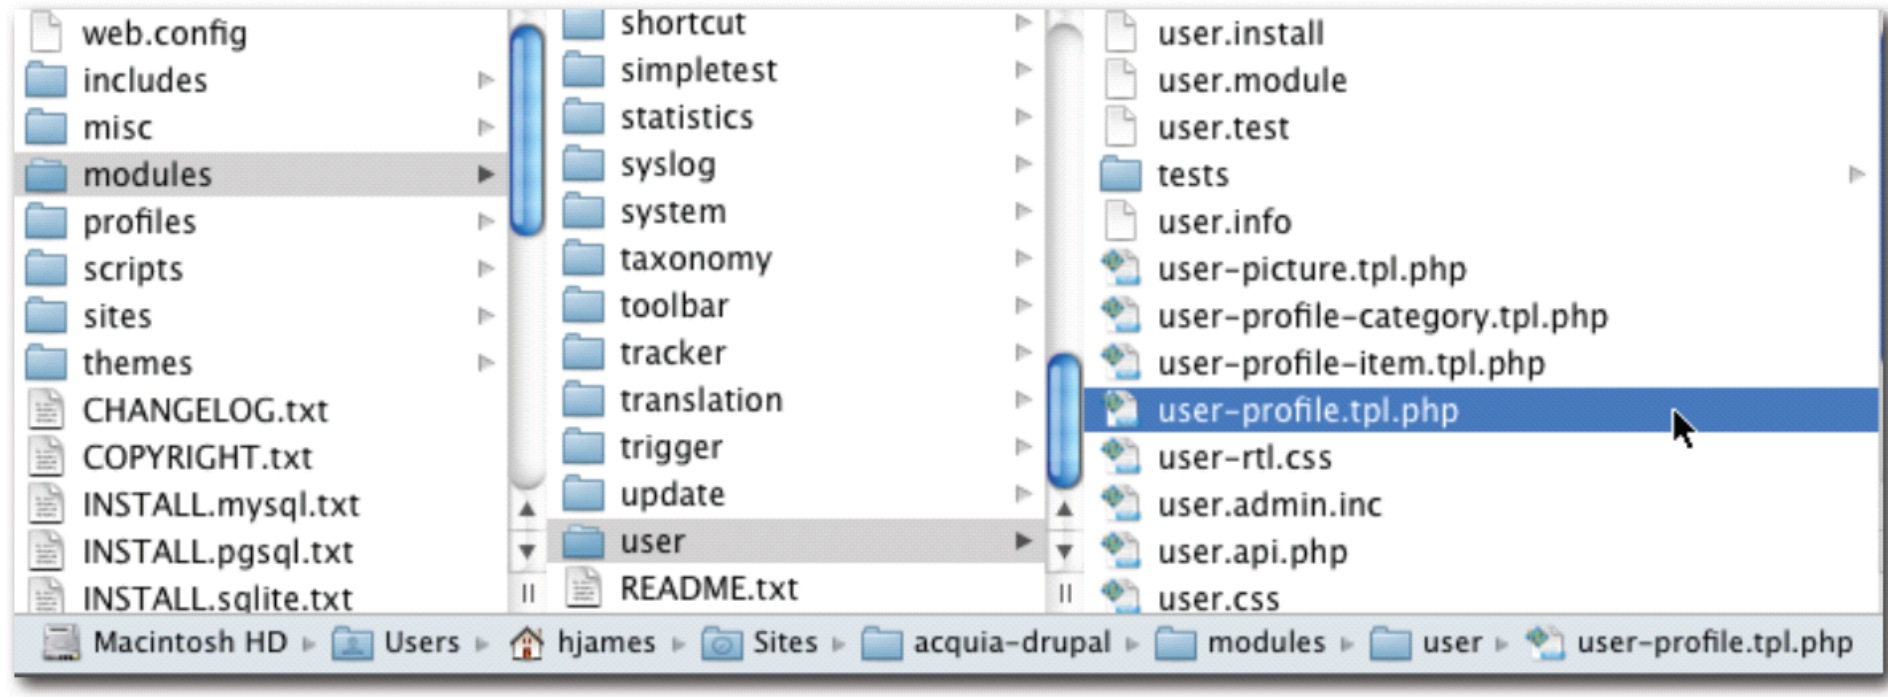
web.config
includes
misc
modules
profiles
scripts
sites
themes
CHANGELOG.txt
COPYRIGHT.txt
INSTALL.mysql.txt
INSTALL.pgsql.txt
INSTALL.sqlite.txt

shortcut
simpletest
statistics
syslog
system
taxonomy
toolbar
tracker
translation
trigger
update
user
README.txt

user.install
user.module
user.test
tests
user.info
user-picture.tpl.php
user-profile-category.tpl.php
user-profile-item.tpl.php
user-profile.tpl.php
user-rtl.css
user.admin.inc
user.api.php
user.css

Macintosh HD ▸ Users ▸ hjames ▸ Sites ▸ acquia-drupal ▸ modules ▸ user ▸ user-profile.tpl.php